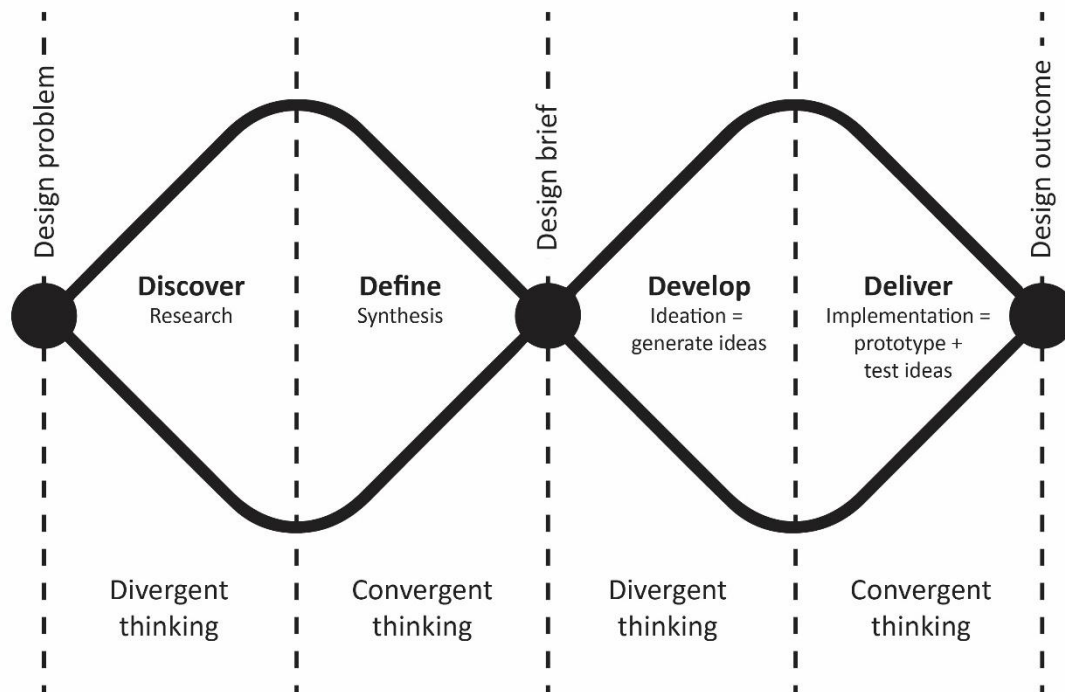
Design problem

Discover
Research

Define
Synthesis

Design brief

Develop
Ideation = generate ideas

Deliver
Implementation = prototype + test ideas

Design outcome

Divergent thinking

Convergent thinking

Divergent thinking

Convergent thinking